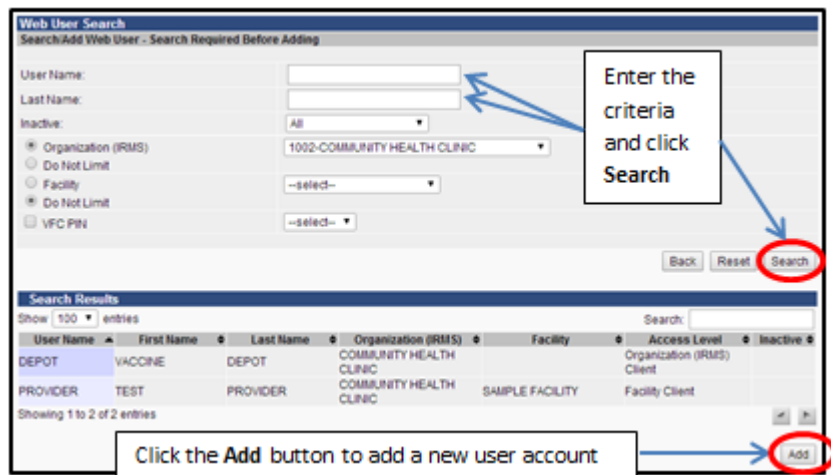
Web User Search
Search/Add Web User - Search Required Before Adding

User Name:
Last Name:
Inactive: All
Organization (IRMS) 1002-COMMUNITY HEALTH CLINIC
Do Not Limit
Facility --select--
Do Not Limit
VFC PIN --select--

Enter the criteria and click **Search**

Back Reset Search

Search Results
Show 100 entries Search:

| User Name | First Name | Last Name | Organization (IRMS) | Facility | Access Level | Inactive |
|---|---|---|---|---|---|---|
| DEPOT | VACCINE | DEPOT | COMMUNITY HEALTH CLINIC | | Organization (IRMS) Client | |
| PROVIDER | TEST | PROVIDER | COMMUNITY HEALTH CLINIC | SAMPLE FACILITY | Facility Client | |

Showing 1 to 2 of 2 entries

Click the **Add** button to add a new user account

Add